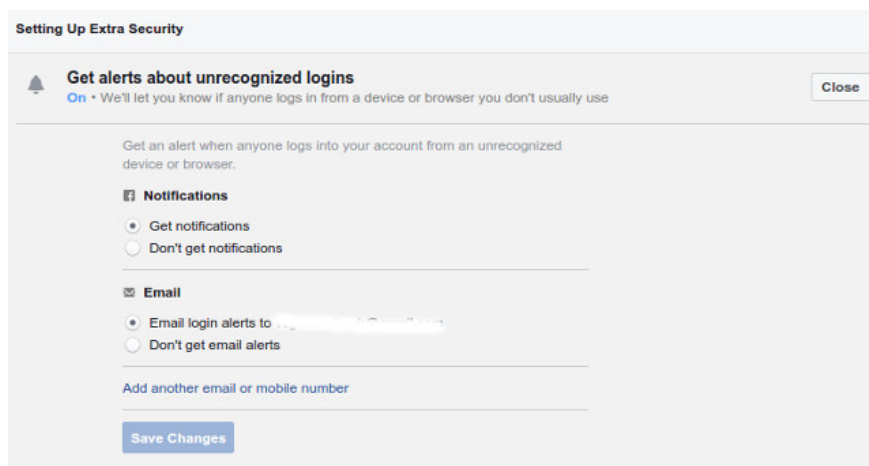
Setting Up Extra Security

Get alerts about unrecognized logins

On • We'll let you know if anyone logs in from a device or browser you don't usually use

Close

Get an alert when anyone logs into your account from an unrecognized device or browser.

Notifications

Get notifications

Don't get notifications

Email

Email login alerts to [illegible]

Don't get email alerts

Add another email or mobile number

Save Changes